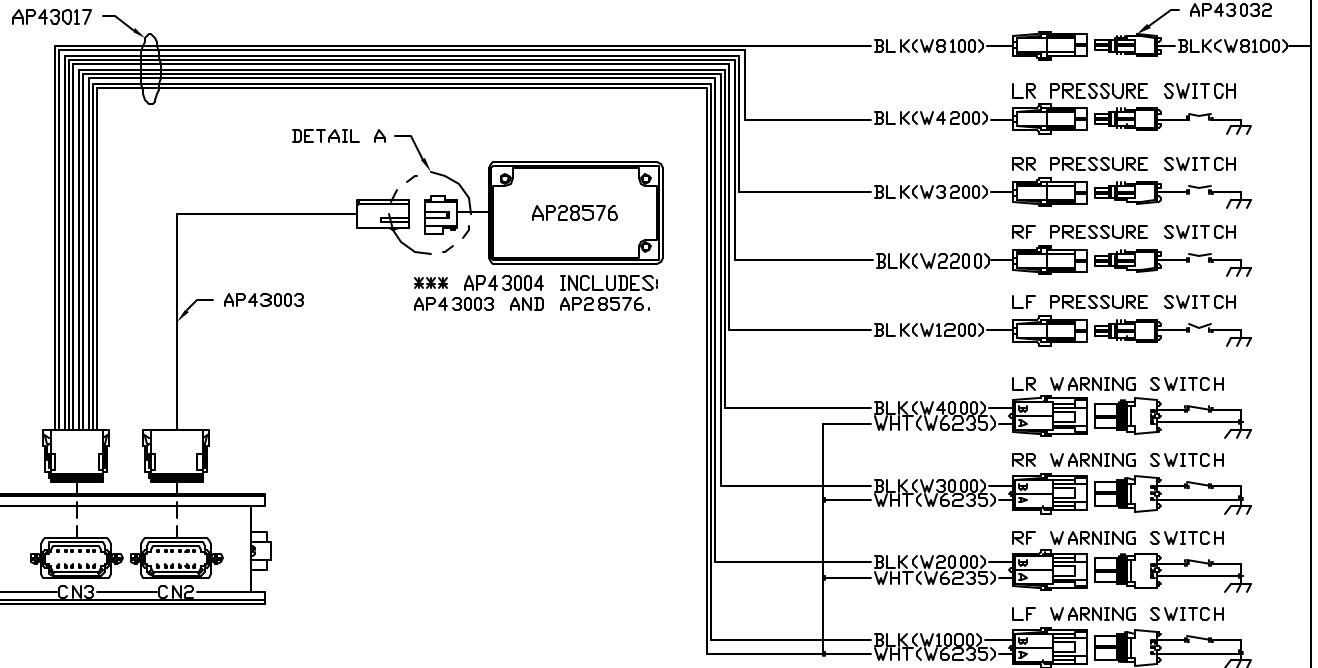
AP43017

AP43032

BLK(W8100)

BLK(W8100)

LR PRESSURE SWITCH

BLK(W4200)

DETAIL A

RR PRESSURE SWITCH

BLK(W3200)

AP28576

RF PRESSURE SWITCH

BLK(W2200)

*** AP43004 INCLUDES: AP43003 AND AP28576.

AP43003

LF PRESSURE SWITCH

BLK(W1200)

LR WARNING SWITCH

BLK(W4000)
WHT(W6235)

B A

RR WARNING SWITCH

BLK(W3000)
WHT(W6235)

B A

RF WARNING SWITCH

BLK(W2000)
WHT(W6235)

B A

LF WARNING SWITCH

BLK(W1000)
WHT(W6235)

B A

CN3

CN2